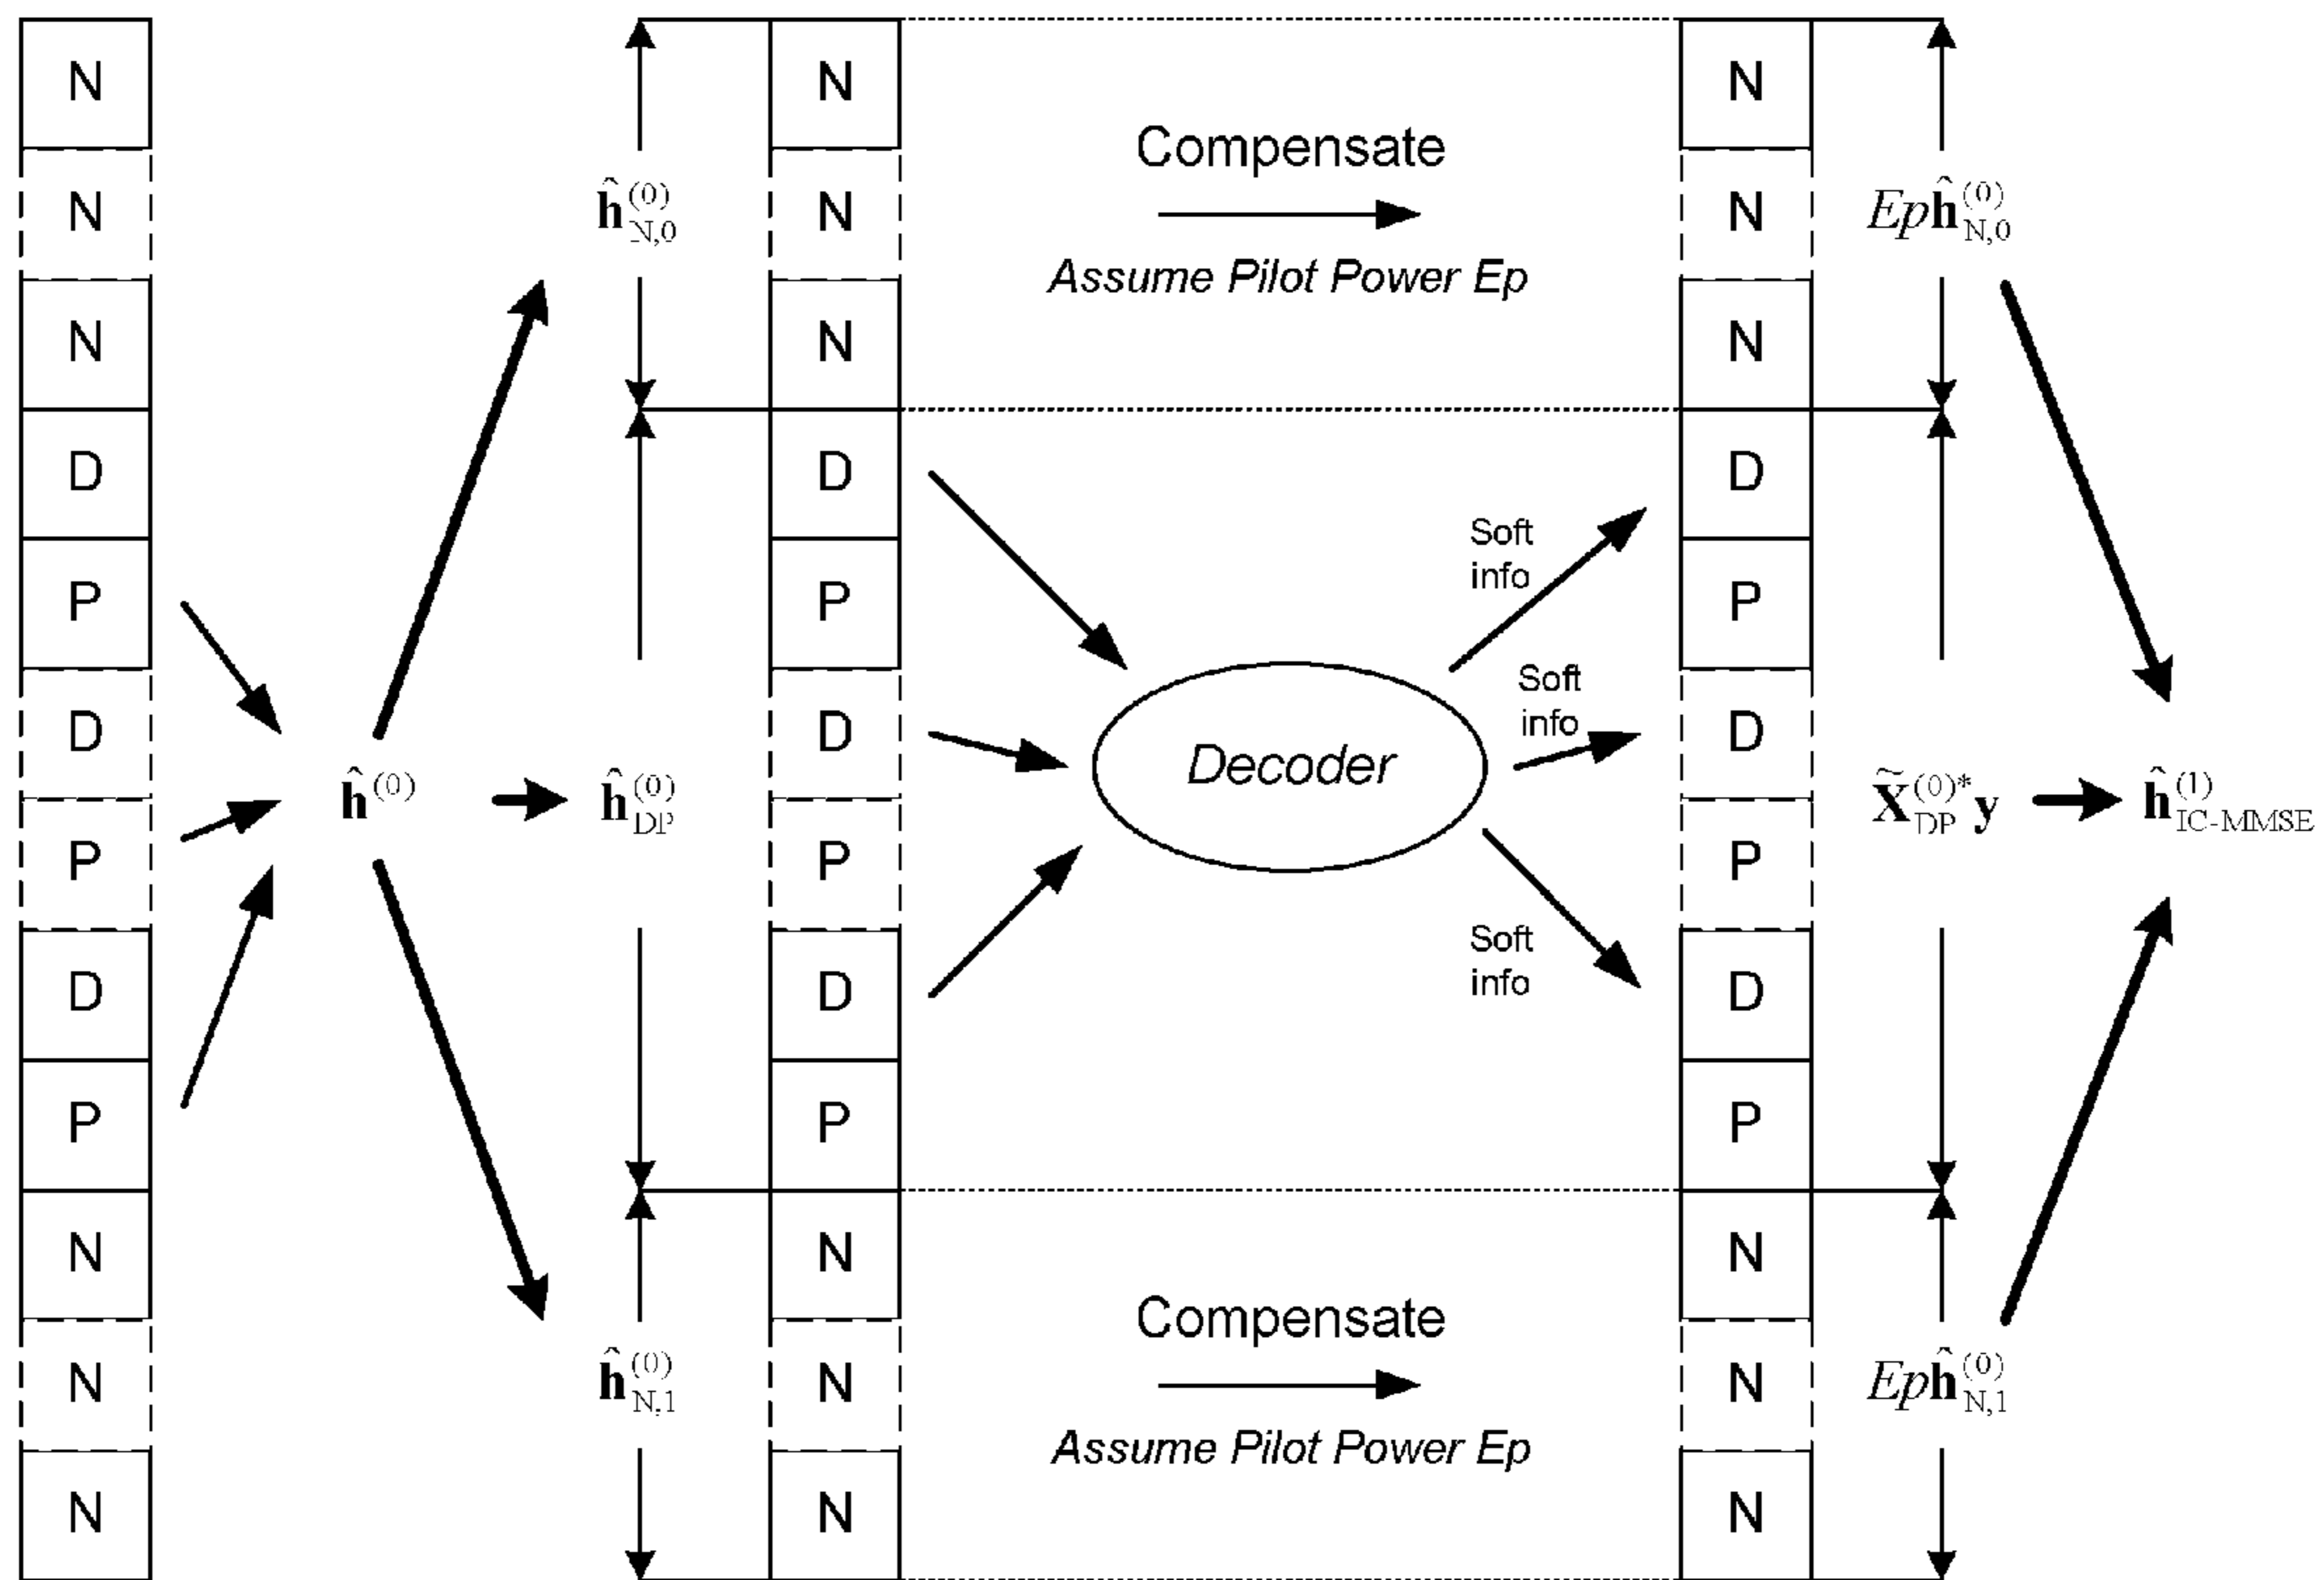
N
N
N
D
P
D
P
D
P
N
N
N

$\hat{\mathbf{h}}^{(0)}$

$\hat{\mathbf{h}}_{N,0}^{(0)}$
$\hat{\mathbf{h}}_{DP}^{(0)}$
$\hat{\mathbf{h}}_{N,1}^{(0)}$

N
N
N
D
P
D
P
D
P
N
N
N

Compensate
Assume Pilot Power Ep

Decoder

Soft info
Soft info
Soft info

Compensate
Assume Pilot Power Ep

N
N
N
D
P
D
P
D
P
N
N
N

$Ep\hat{\mathbf{h}}_{N,0}^{(0)}$
$\widetilde{\mathbf{X}}_{DP}^{(0)*}\mathbf{y}$
$Ep\hat{\mathbf{h}}_{N,1}^{(0)}$

$\hat{\mathbf{h}}_{IC-MMSE}^{(1)}$